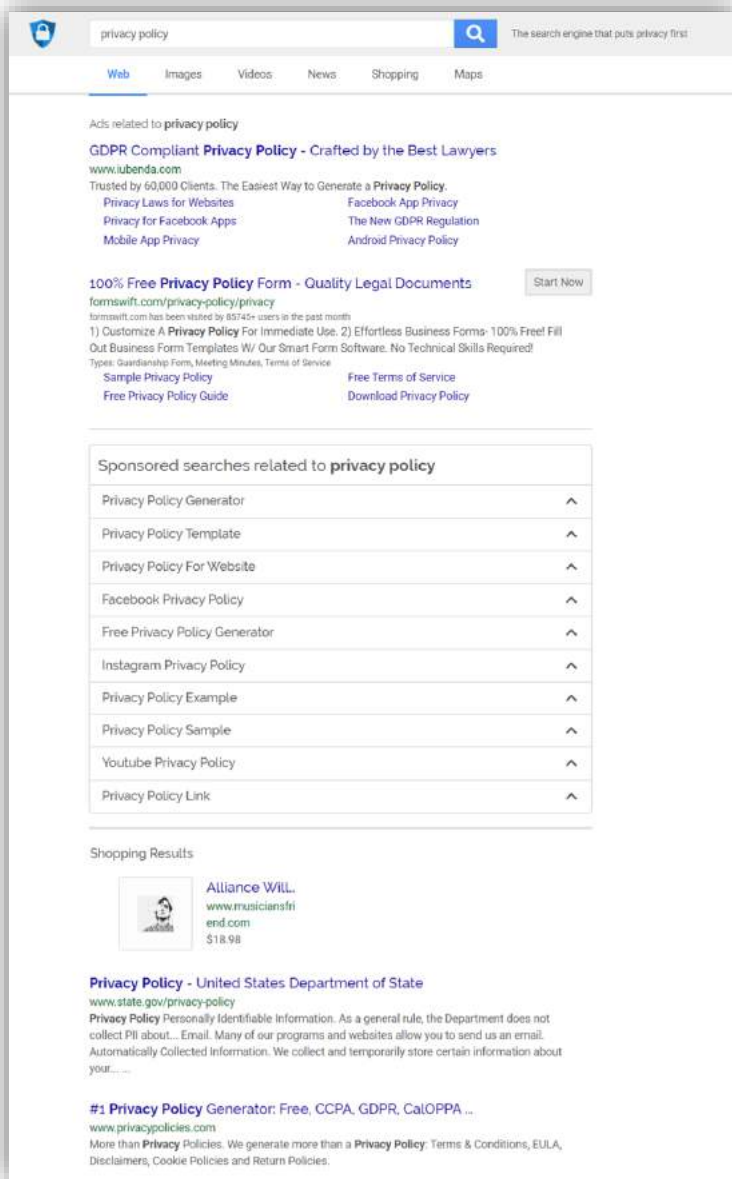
privacy policy

The search engine that puts privacy first

Web Images Videos News Shopping Maps

Ads related to **privacy policy**

GDPR Compliant **Privacy Policy** - Crafted by the Best Lawyers
www.iubenda.com
Trusted by 60,000 Clients. The Easiest Way to Generate a **Privacy Policy**.
Privacy Laws for Websites
Facebook App Privacy
Privacy for Facebook Apps
The New GDPR Regulation
Mobile App Privacy
Android Privacy Policy

100% Free **Privacy Policy** Form - Quality Legal Documents
Start Now
formswift.com/privacy-policy/privacy
formswift.com has been visited by 85745+ users in the past month
1) Customize A **Privacy Policy** For Immediate Use. 2) Effortless Business Forms- 100% Free! Fill Out Business Form Templates W/ Our Smart Form Software. No Technical Skills Required!
Types: Guardianship Form, Meeting Minutes, Terms of Service
Sample Privacy Policy
Free Terms of Service
Free Privacy Policy Guide
Download Privacy Policy

Sponsored searches related to **privacy policy**
Privacy Policy Generator
Privacy Policy Template
Privacy Policy For Website
Facebook Privacy Policy
Free Privacy Policy Generator
Instagram Privacy Policy
Privacy Policy Example
Privacy Policy Sample
Youtube Privacy Policy
Privacy Policy Link

Shopping Results

Alliance Will..
www.musiciansfriend.com
$18.98

**Privacy Policy** - United States Department of State
www.state.gov/privacy-policy
**Privacy Policy** Personally Identifiable Information. As a general rule, the Department does not collect PII about... Email. Many of our programs and websites allow you to send us an email. Automatically Collected Information. We collect and temporarily store certain information about your... ...

#1 **Privacy Policy** Generator: Free, CCPA, GDPR, CalOPPA ..
www.privacypolicies.com
More than **Privacy** Policies. We generate more than a **Privacy Policy**: Terms & Conditions, EULA, Disclaimers, Cookie Policies and Return Policies.